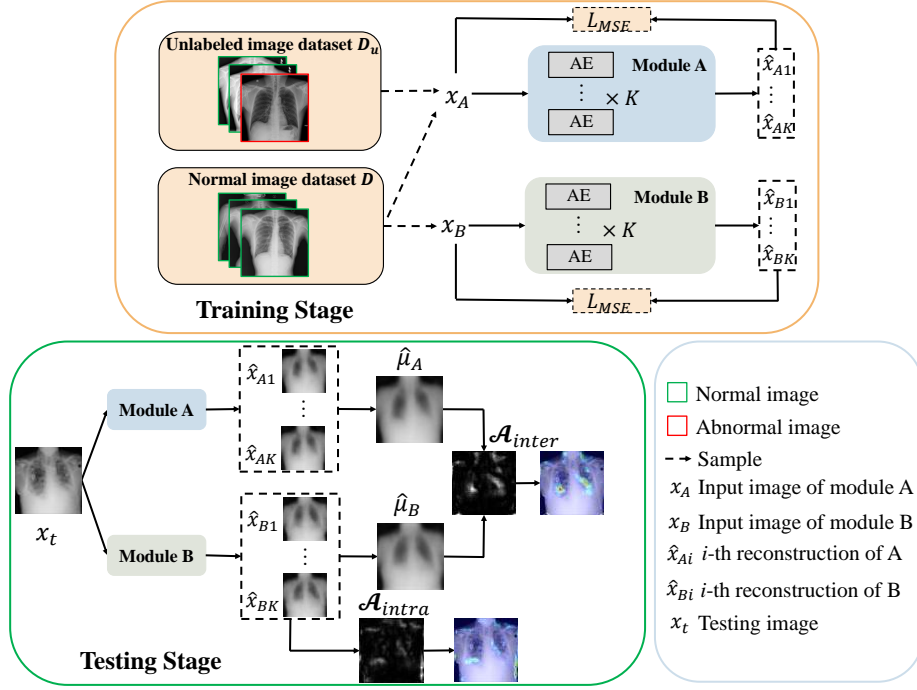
$L_{MSE}$

Unlabeled image dataset $D_u$

$x_A$

AE
⋮
AE
$\times K$
Module A

$\hat{x}_{A1}$
⋮
$\hat{x}_{AK}$

Normal image dataset $D$

$x_B$

AE
⋮
AE
$\times K$
Module B

$\hat{x}_{B1}$
⋮
$\hat{x}_{BK}$

$L_{MSE}$

Training Stage

$x_t$

Module A

$\hat{x}_{A1}$
⋮
$\hat{x}_{AK}$

$\hat{\mu}_A$

$\mathcal{A}_{inter}$

Module B

$\hat{x}_{B1}$
⋮
$\hat{x}_{BK}$

$\hat{\mu}_B$

$\mathcal{A}_{intra}$

Testing Stage

Normal image
Abnormal image
Sample
$x_A$ Input image of module A
$x_B$ Input image of module B
$\hat{x}_{Ai}$ $i$-th reconstruction of A
$\hat{x}_{Bi}$ $i$-th reconstruction of B
$x_t$ Testing image